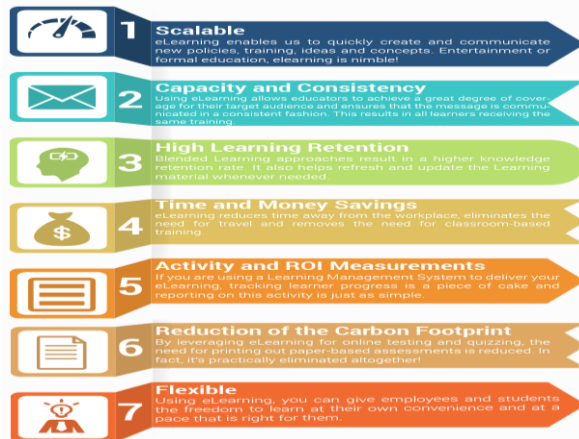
1
Scalable
eLearning enables us to quickly create and communicate new policies, training, ideas and concepts. Entertainment or formal education, elearning is nimble!

2
Capacity and Consistency
Using eLearning allows educators to achieve a great degree of coverage for their target audience and ensures that the message is communicated in a consistent fashion. This results in all learners receiving the same training.

3
High Learning Retention
Blended Learning approaches result in a higher knowledge retention rate. It also helps refresh and update the Learning material whenever needed.

4
Time and Money Savings
eLearning reduces time away from the workplace, eliminates the need for travel and removes the need for classroom-based training

5
Activity and ROI Measurements
If you are using a Learning Management System to deliver your eLearning, tracking learner progress is a piece of cake and reporting on this activity is just as simple.

6
Reduction of the Carbon Footprint
By leveraging eLearning for online testing and quizzing, the need for printing out paper-based assessments is reduced. In fact, it's practically eliminated altogether!

7
Flexible
Using eLearning, you can give employees and students the freedom to learn at their own convenience and at a pace that is right for them.